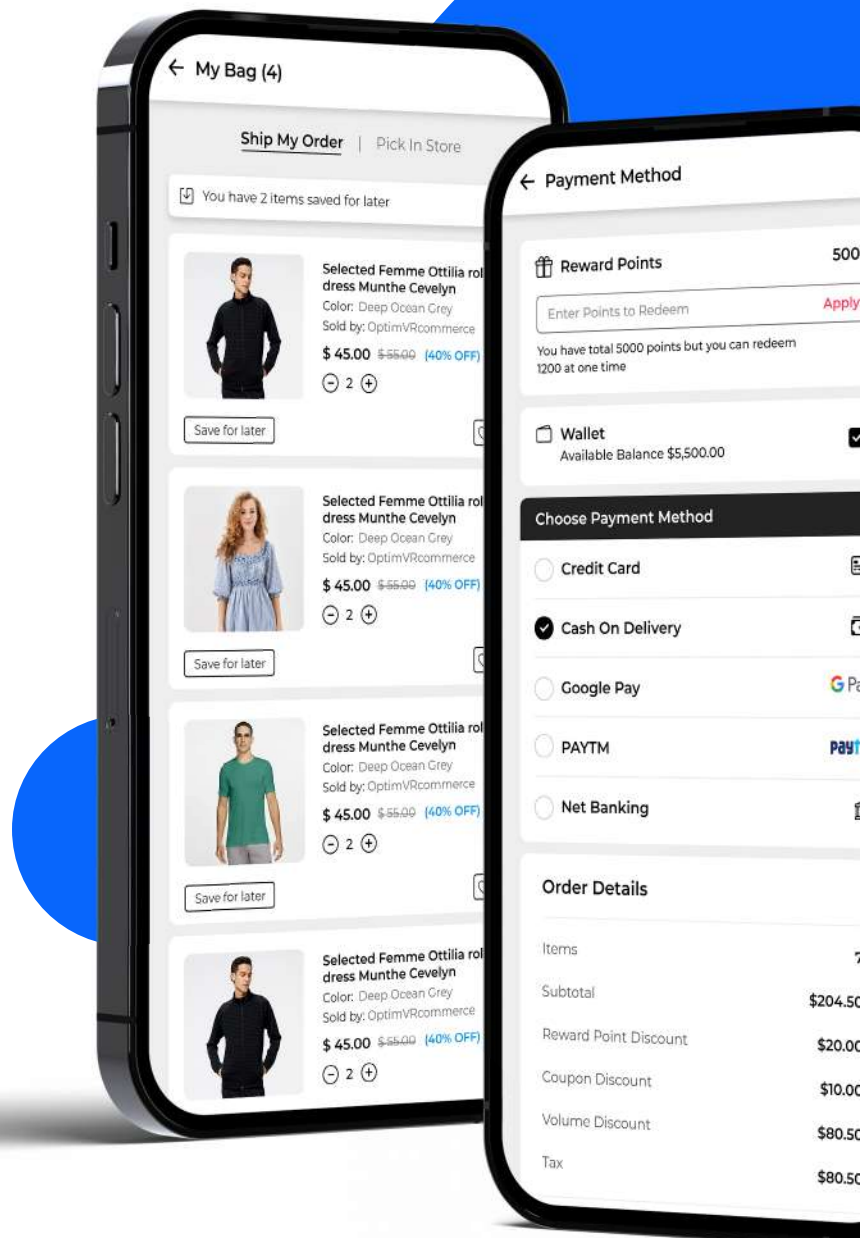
← My Bag (4)

Ship My Order | Pick In Store

You have 2 items saved for later

Selected Femme Ottilia rol dress Munthe Cevelyn
Color: Deep Ocean Grey
Sold by: OptimVRcommerce
$ 45.00 $55.00 (40% OFF)
2

Save for later

Selected Femme Ottilia rol dress Munthe Cevelyn
Color: Deep Ocean Grey
Sold by: OptimVRcommerce
$ 45.00 $55.00 (40% OFF)
2

Save for later

Selected Femme Ottilia rol dress Munthe Cevelyn
Color: Deep Ocean Grey
Sold by: OptimVRcommerce
$ 45.00 $55.00 (40% OFF)
2

Save for later

Selected Femme Ottilia rol dress Munthe Cevelyn
Color: Deep Ocean Grey
Sold by: OptimVRcommerce
$ 45.00 $55.00 (40% OFF)
2

← Payment Method

Reward Points 500

Enter Points to Redeem Apply

You have total 5000 points but you can redeem 1200 at one time

Wallet
Available Balance $5,500.00

Choose Payment Method

Credit Card

Cash On Delivery

Google Pay G Pa

PAYTM Payt

Net Banking

Order Details

Items 7
Subtotal $204.50
Reward Point Discount $20.00
Coupon Discount $10.00
Volume Discount $80.50
Tax $80.50